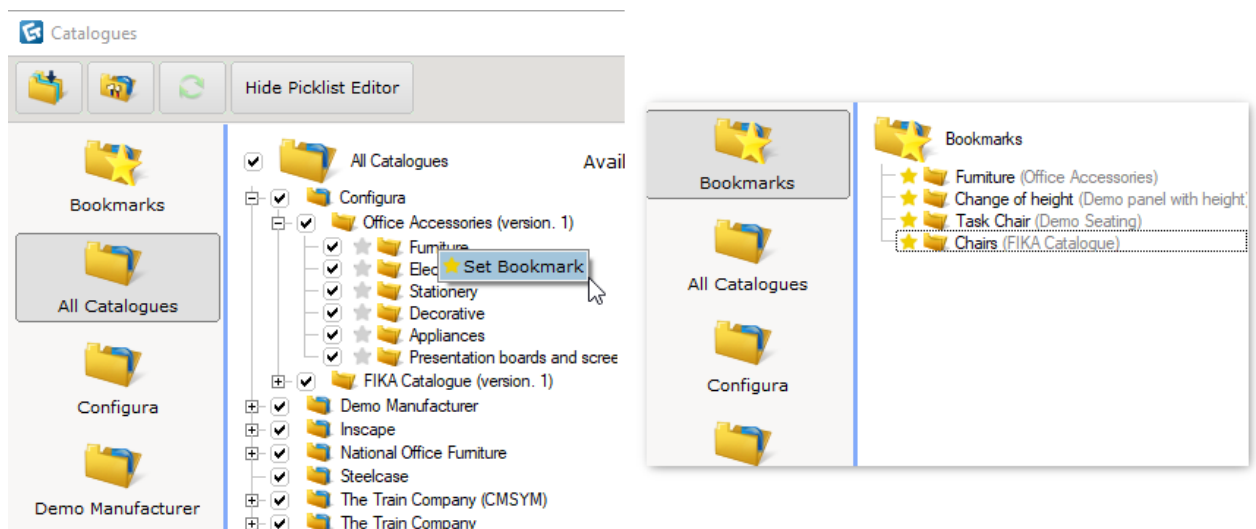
Catalogues

Hide Picklist Editor

Bookmarks

All Catalogues

Configura

Demo Manufacturer

All Catalogues

Avail

Configura

Office Accessories (version. 1)

Furniture

Elec

Set Bookmark

Stationery

Decorative

Appliances

Presentation boards and scree

FIKA Catalogue (version. 1)

Demo Manufacturer

Inscape

National Office Furniture

Steelcase

The Train Company (CMSYM)

The Train Company

Bookmarks

All Catalogues

Configura

Bookmarks

Furniture (Office Accessories)

Change of height (Demo panel with height)

Task Chair (Demo Seating)

Chairs (FIKA Catalogue)